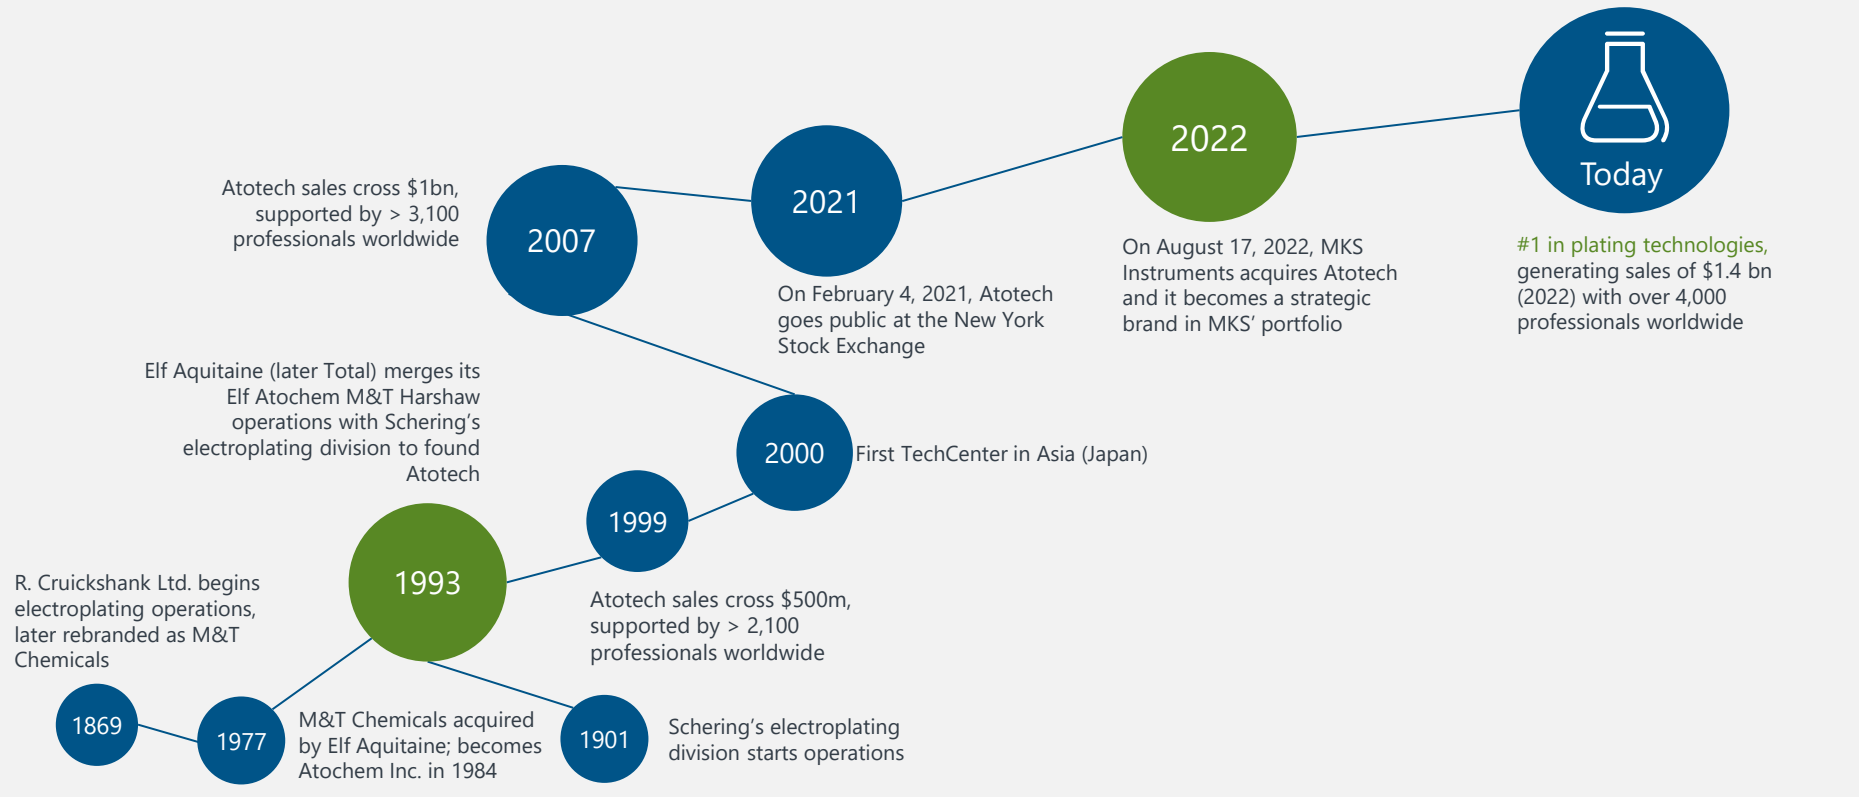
1869

R. Cruickshank Ltd. begins electroplating operations, later rebranded as M&T Chemicals

1977

M&T Chemicals acquired by Elf Aquitaine; becomes Atochem Inc. in 1984

1901

Schering's electroplating division starts operations

1993

Elf Aquitaine (later Total) merges its Elf Atochem M&T Harshaw operations with Schering's electroplating division to found Atotech

1999

Atotech sales cross $500m, supported by > 2,100 professionals worldwide

2000

First TechCenter in Asia (Japan)

2007

Atotech sales cross $1bn, supported by > 3,100 professionals worldwide

2021

On February 4, 2021, Atotech goes public at the New York Stock Exchange

2022

On August 17, 2022, MKS Instruments acquires Atotech and it becomes a strategic brand in MKS' portfolio

Today

#1 in plating technologies, generating sales of $1.4 bn (2022) with over 4,000 professionals worldwide